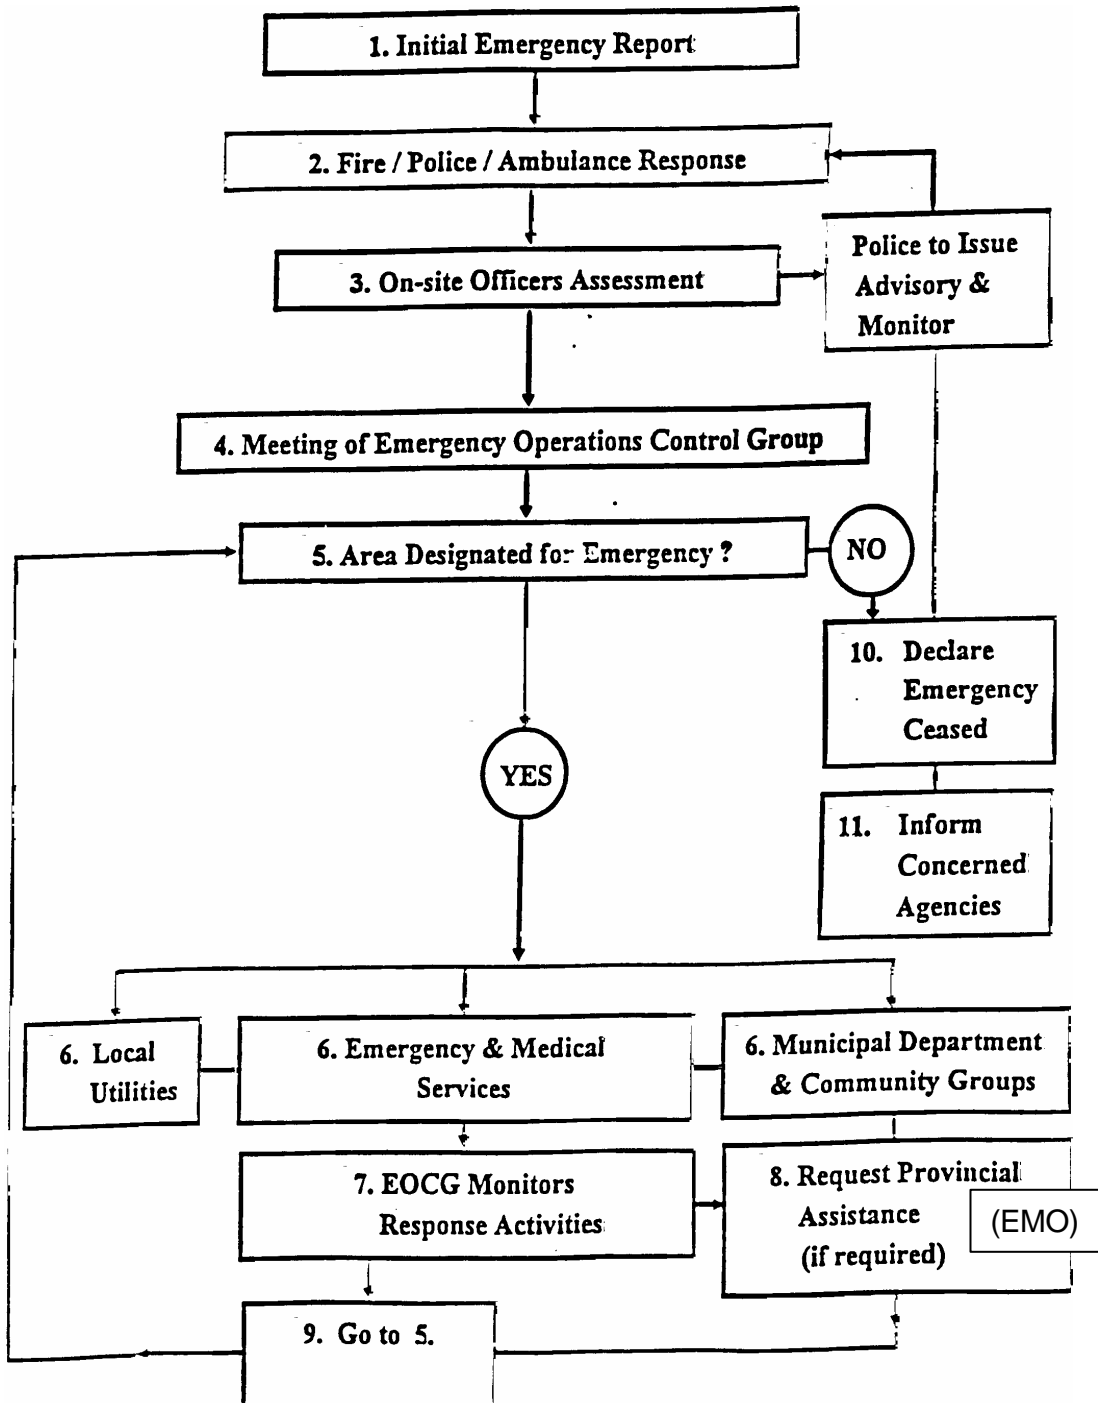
1. Initial Emergency Report

2. Fire / Police / Ambulance Response

3. On-site Officers Assessment

Police to Issue Advisory & Monitor

4. Meeting of Emergency Operations Control Group

5. Area Designated fo: Emergency ?

NO

10. Declare Emergency Ceased

11. Inform Concerned Agencies

YES

6. Local Utilities

6. Emergency & Medical Services

6. Municipal Department & Community Groups

7. EOCG Monitors Response Activities

8. Request Provincial Assistance (if required)

(EMO)

9. Go to 5.